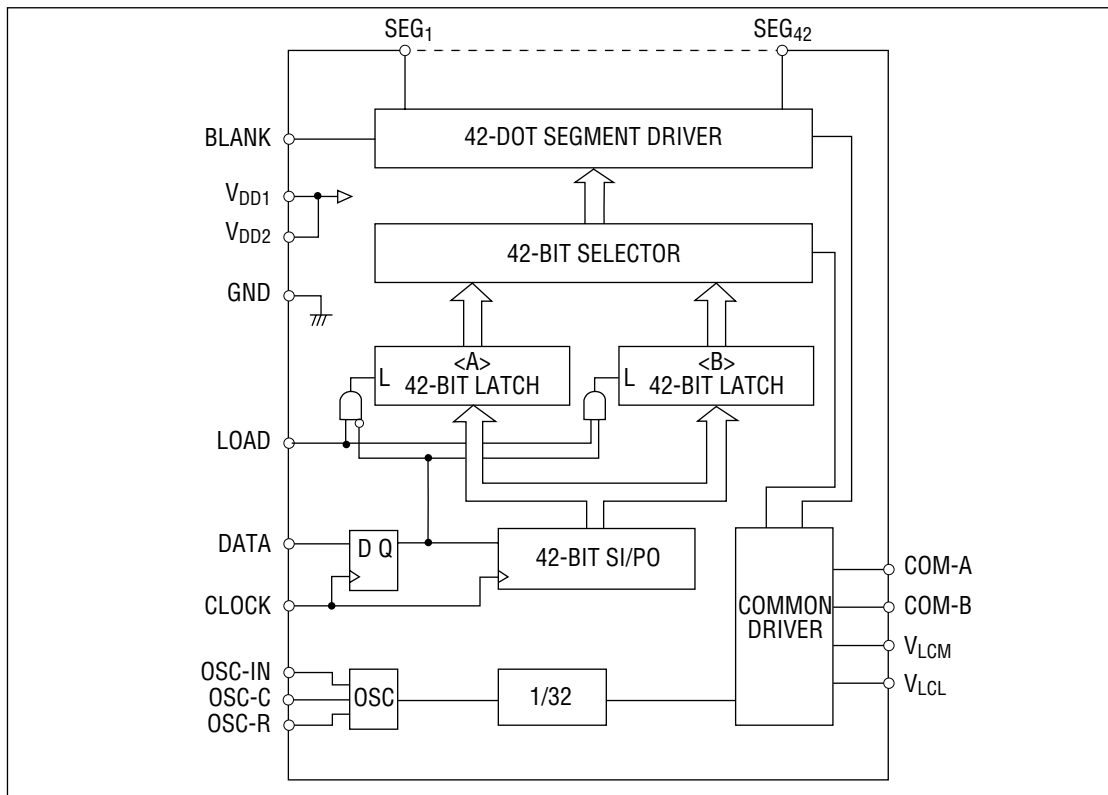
$SEG_1$

$SEG_{42}$

BLANK

42-DOT SEGMENT DRIVER

$V_{DD1}$

$V_{DD2}$

42-BIT SELECTOR

GND

L

<A>
42-BIT LATCH

L

<B>
42-BIT LATCH

LOAD

DATA

D Q

42-BIT SI/PO

COM-A

CLOCK

COMMON DRIVER

COM-B

$V_{LCM}$

OSC-IN

OSC-C

OSC-R

OSC

1/32

$V_{LCL}$